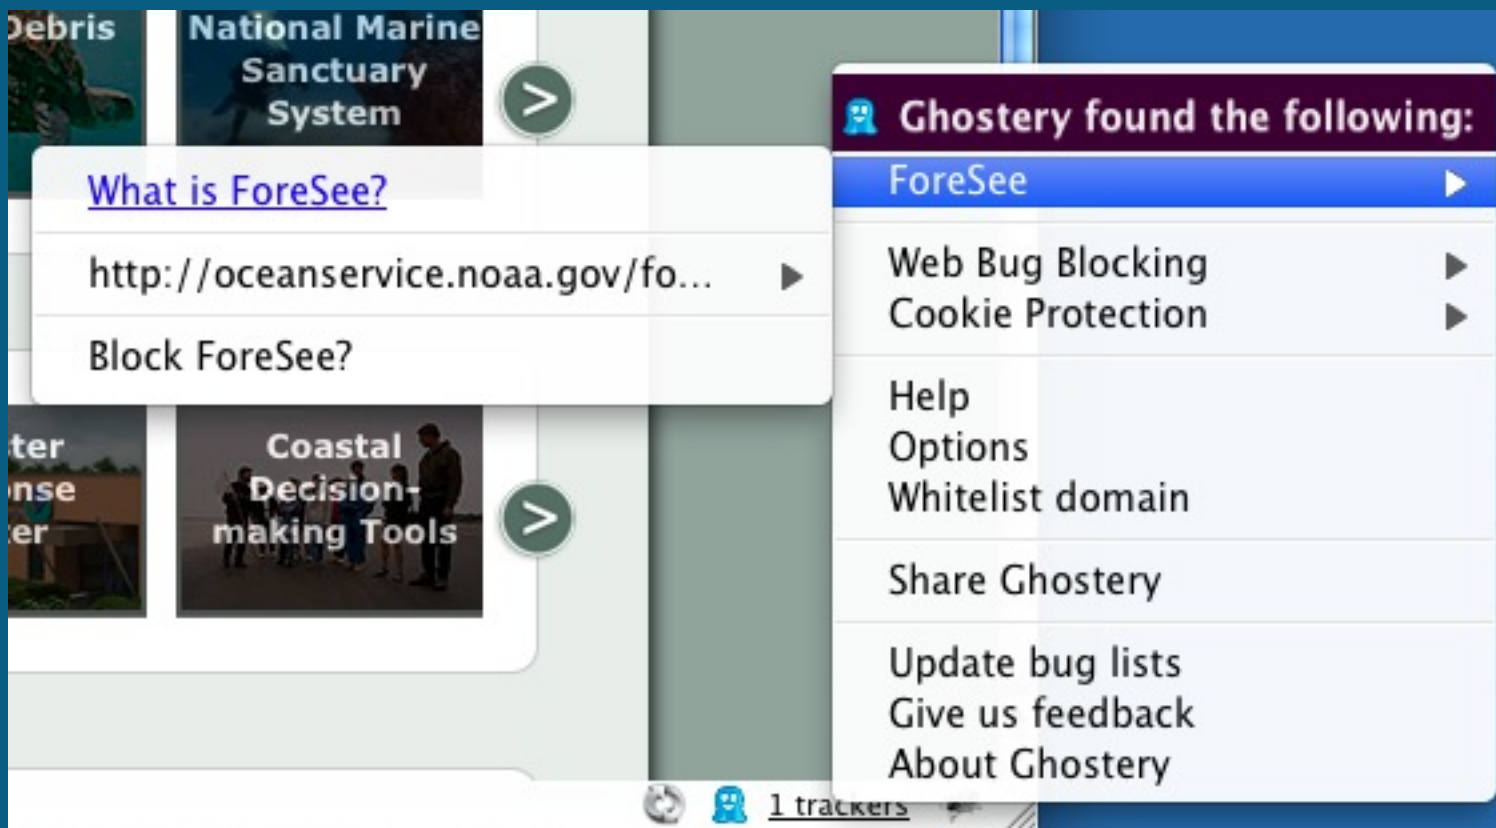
Debris

National Marine Sanctuary System

>

What is ForeSee?

http://oceanservice.noaa.gov/fo...

Block ForeSee?

ter
nse
er

Coastal Decision-making Tools

>

Ghostery found the following:

ForeSee

Web Bug Blocking
Cookie Protection

Help
Options
Whitelist domain

Share Ghostery

Update bug lists
Give us feedback
About Ghostery

1 trackers